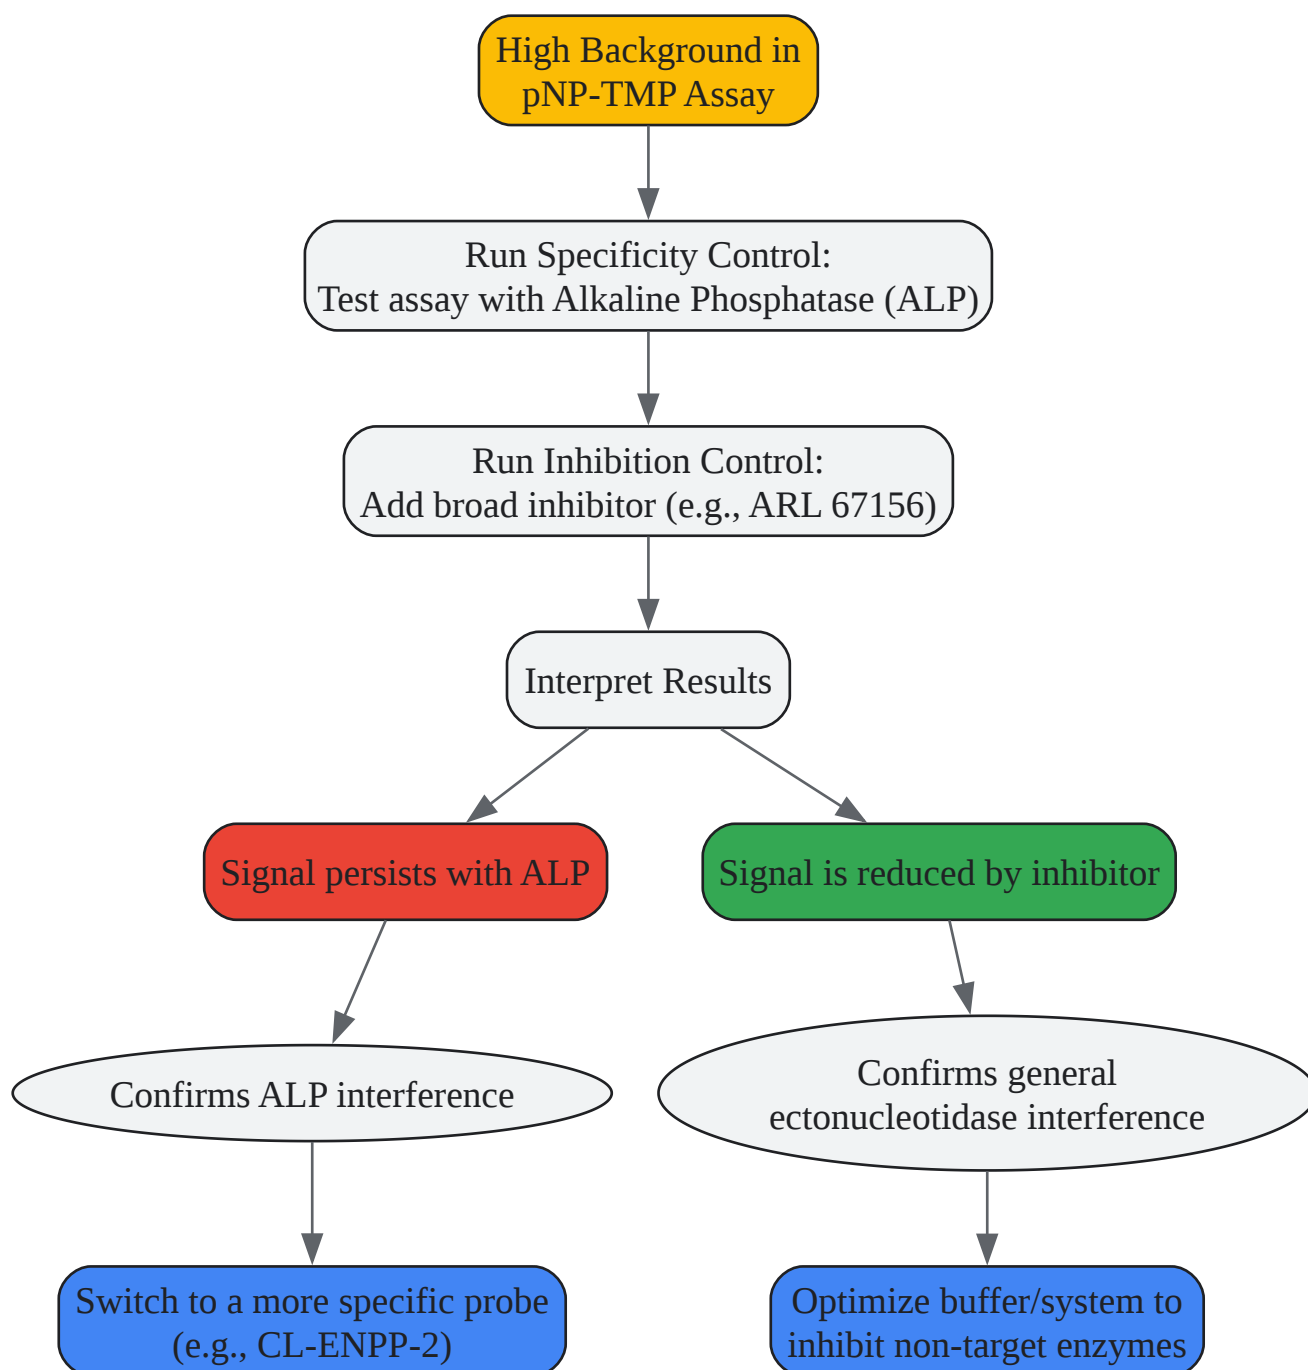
High Background in pNP-TMP Assay

Run Specificity Control:
Test assay with Alkaline Phosphatase (ALP)

Run Inhibition Control:
Add broad inhibitor (e.g., ARL 67156)

Interpret Results

Signal persists with ALP

Signal is reduced by inhibitor

Confirms ALP interference

Confirms general ectonucleotidase interference

Switch to a more specific probe (e.g., CL-ENPP-2)

Optimize buffer/system to inhibit non-target enzymes